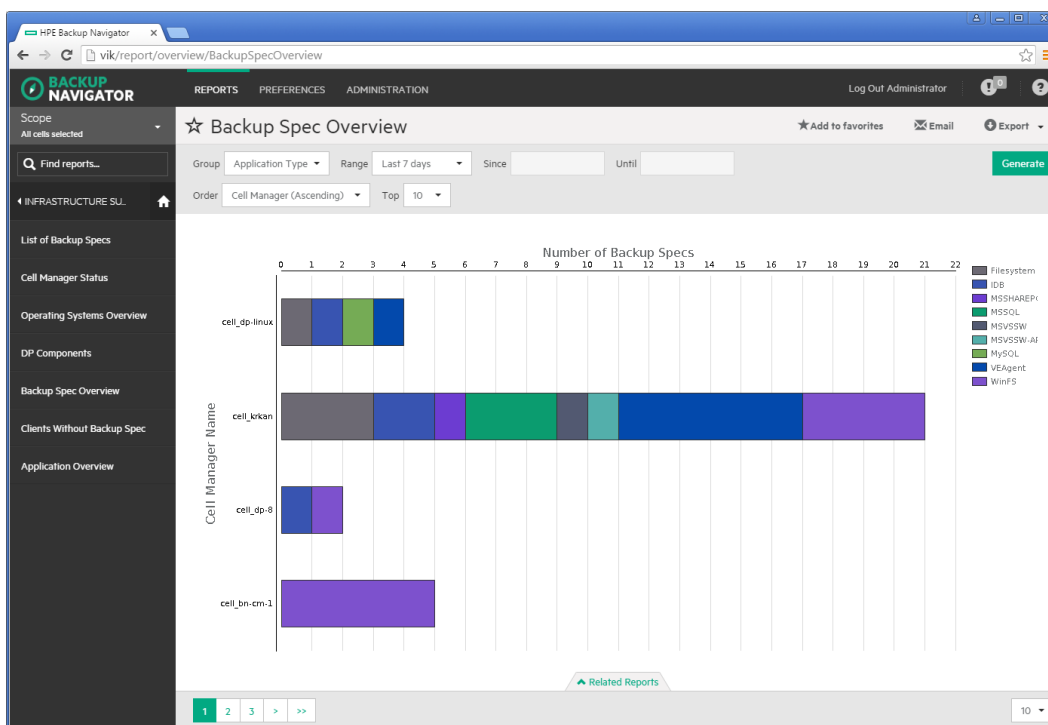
HPE Backup Navigator ×

vik/report/overview/BackupSpecOverview

BACKUP NAVIGATOR

REPORTS PREFERENCES ADMINISTRATION

Log Out Administrator

0

?

Scope
All cells selected

Find reports...

INFRASTRUCTURE SU...

List of Backup Specs

Cell Manager Status

Operating Systems Overview

DP Components

Backup Spec Overview

Clients Without Backup Spec

Application Overview

☆ Backup Spec Overview

Add to favorites

Email

Export

Group Application Type Range Last 7 days Since Until

Generate

Order Cell Manager (Ascending) Top 10

Number of Backup Specs

0 1 2 3 4 5 6 7 8 9 10 11 12 13 14 15 16 17 18 19 20 21 22

Cell Manager Name

cell_dp-linux

cell_krkan

cell_dp-8

cell_bn-cm-1

Filesystem
IDB
MSSHAREP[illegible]
MSSQL
MSVSSW
MSVSSW-A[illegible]
MySQL
VEAgent
WinFS

Related Reports

1 2 3 > >>

10